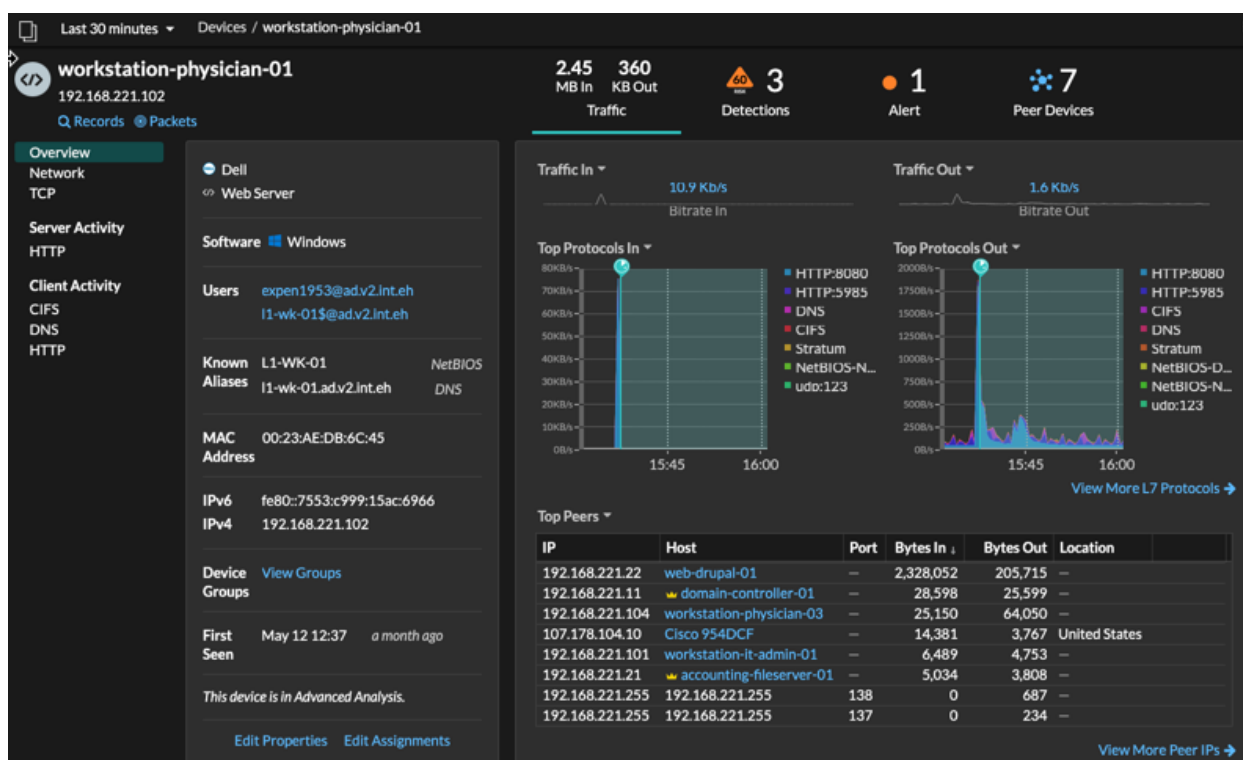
Last 30 minutes Devices / workstation-physician-01

workstation-physician-01
192.168.221.102
Records Packets

2.45 MB In 360 KB Out
Traffic

60 3
Detections

1
Alert

7
Peer Devices

Overview
Network
TCP

Server Activity
HTTP

Client Activity
CIFS
DNS
HTTP

Dell
Web Server

Software Windows

Users expen1953@ad.v2.int.eh
l1-wk-01$@ad.v2.int.eh

Known Aliases L1-WK-01 NetBIOS
l1-wk-01.ad.v2.int.eh DNS

MAC Address 00:23:AE:DB:6C:45

IPv6 fe80::7553:c999:15ac:6966
IPv4 192.168.221.102

Device Groups View Groups

First Seen May 12 12:37 a month ago

This device is in Advanced Analysis.

Edit Properties Edit Assignments

Traffic In
10.9 Kb/s
Bitrate In

Traffic Out
1.6 Kb/s
Bitrate Out

Top Protocols In
80KB/s 70KB/s 60KB/s 50KB/s 40KB/s 30KB/s 20KB/s 10KB/s 0B/s
15:45 16:00
HTTP:8080
HTTP:5985
DNS
CIFS
Stratum
NetBIOS-N...
udp:123

Top Protocols Out
2000B/s 1750B/s 1500B/s 1250B/s 1000B/s 750B/s 500B/s 250B/s 0B/s
15:45 16:00
HTTP:8080
HTTP:5985
CIFS
DNS
Stratum
NetBIOS-D...
NetBIOS-N...
udp:123

View More L7 Protocols

Top Peers

| IP | Host | Port | Bytes In | Bytes Out | Location |
|---|---|---|---|---|---|
| 192.168.221.22 | web-drupal-01 | — | 2,328,052 | 205,715 | — |
| 192.168.221.11 | domain-controller-01 | — | 28,598 | 25,599 | — |
| 192.168.221.104 | workstation-physician-03 | — | 25,150 | 64,050 | — |
| 107.178.104.10 | Cisco 954DCF | — | 14,381 | 3,767 | United States |
| 192.168.221.101 | workstation-it-admin-01 | — | 6,489 | 4,753 | — |
| 192.168.221.21 | accounting-fileserver-01 | — | 5,034 | 3,808 | — |
| 192.168.221.255 | 192.168.221.255 | 138 | 0 | 687 | — |
| 192.168.221.255 | 192.168.221.255 | 137 | 0 | 234 | — |

View More Peer IPs